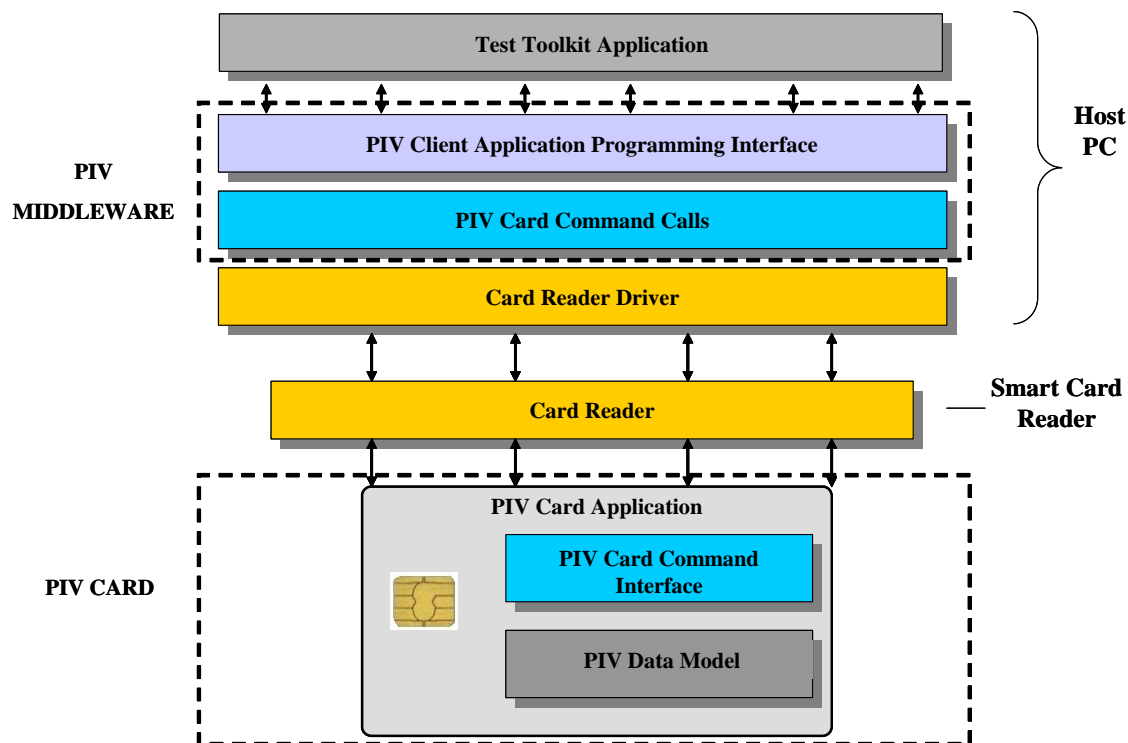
Test Toolkit Application

Host PC

PIV MIDDLEWARE

PIV Client Application Programming Interface

PIV Card Command Calls

Card Reader Driver

Card Reader

Smart Card Reader

PIV CARD

PIV Card Application

PIV Card Command Interface

PIV Data Model